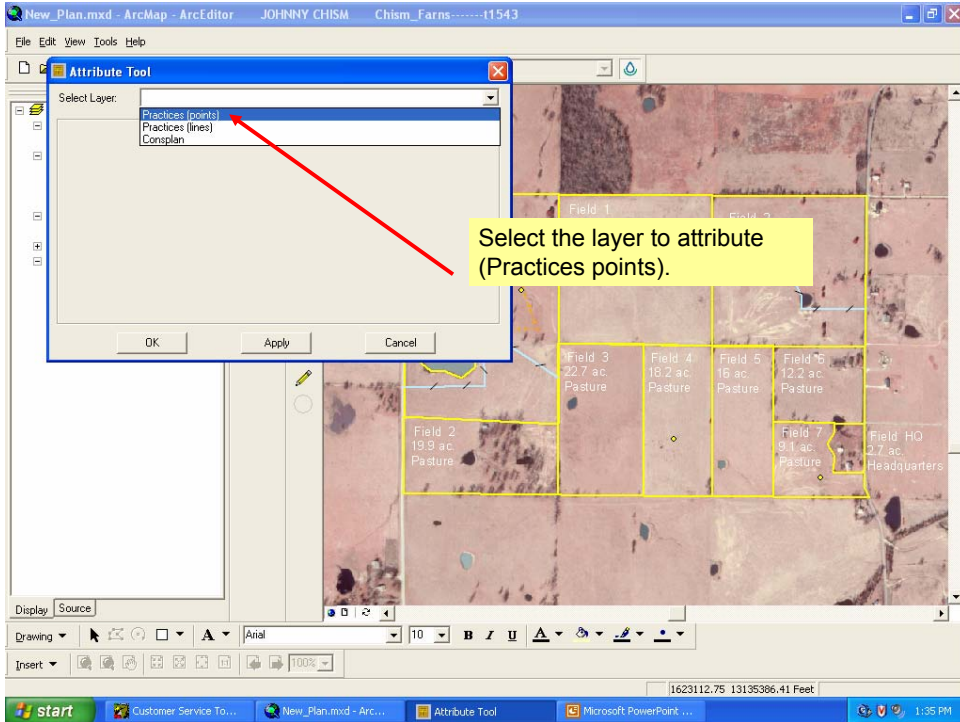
New_Plan.mxd - ArcMap - ArcEditor JOHNNY CHISM Chism_Farns-------t1543

File Edit View Tools Help

Attribute Tool

Select Layer:

Practices (points)
Practices (lines)
Consplan

OK Apply Cancel

Select the layer to attribute (Practices points).

Field 1

Field 2

Field 3
22.7 ac.
Pasture

Field 4
18.2 ac.
Pasture

Field 5
16 ac.
Pasture

Field 6
12.2 ac.
Pasture

Field 2
19.9 ac.
Pasture

Field 7
9.1 ac.
Pasture

Field HQ
2.7 ac.
Headquarters

Display Source

Drawing Arial 10 B I U

Insert 100%

1623112.75 13135386.41 Feet

start Customer Service To... New_Plan.mxd - Arc... Attribute Tool Microsoft PowerPoint ... 1:35 PM